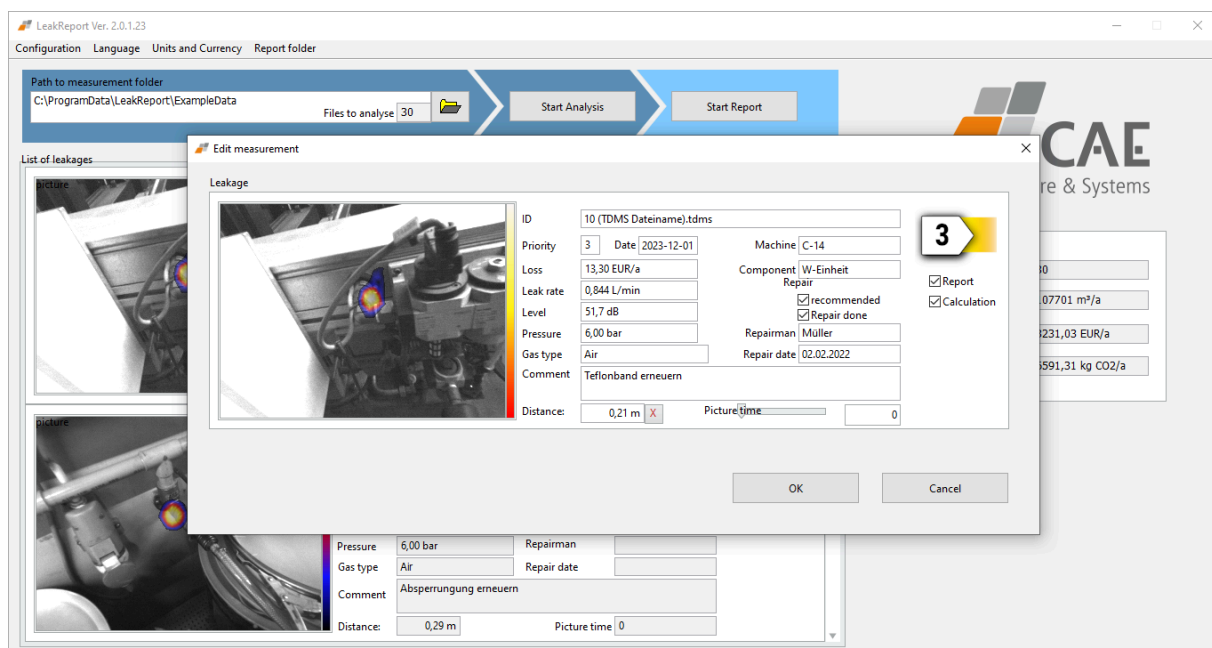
LeakReport Ver. 2.0.1.23

Configuration Language Units and Currency Report folder

Path to measurement folder
C:\ProgramData\LeakReport\ExampleData
Files to analyse 30
Start Analysis
Start Report

CAE
re & Systems

List of leakages
picture
picture

Edit measurement

Leakage

ID 10 (TDMS Dateiname).tdms
Priority 3 Date 2023-12-01 Machine C-14
Loss 13,30 EUR/a Component W-Einheit
Leak rate 0,844 L/min Repair
recommended
Level 51,7 dB Repair done
Pressure 6,00 bar Repairman Müller
Gas type Air Repair date 02.02.2022
Comment Teflonband erneuern
Distance: 0,21 m X Picture time 0

3
Report
Calculation

OK Cancel

30
107701 m³/a
3231,03 EUR/a
5591,31 kg CO2/a

Pressure 6,00 bar Repairman
Gas type Air Repair date
Comment Absperrungung erneuern
Distance: 0,29 m Picture time 0